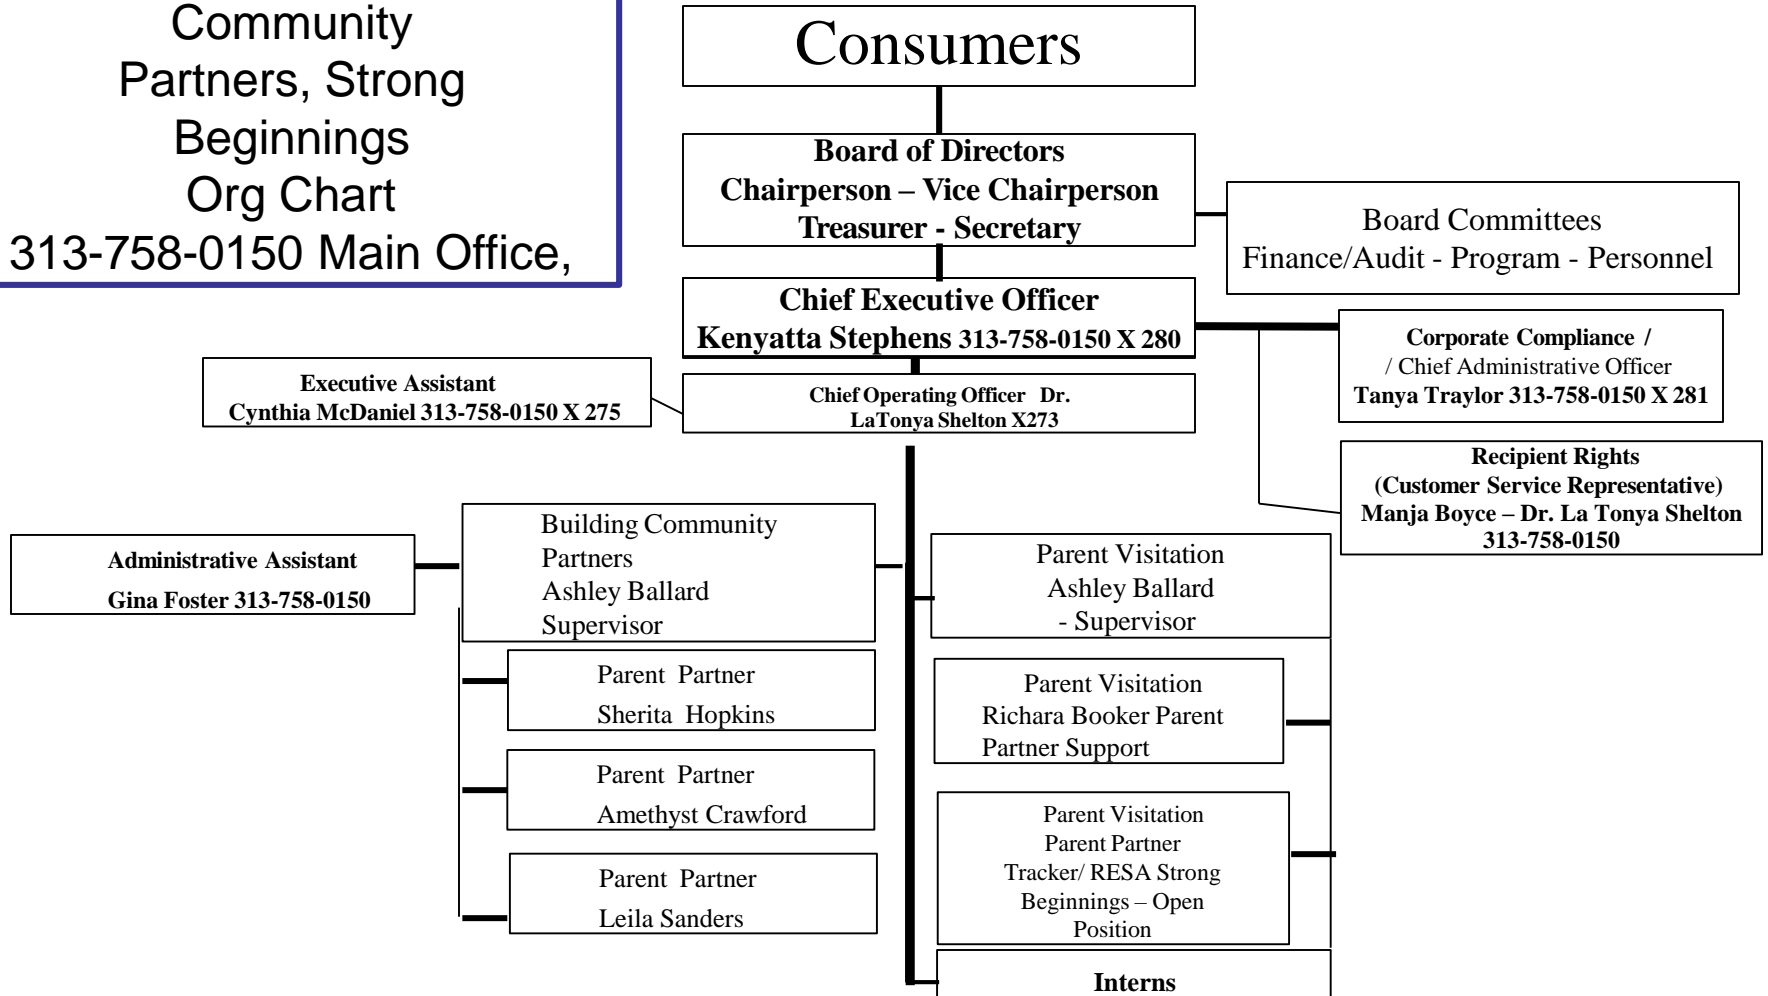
Community Partners, Strong Beginnings Org Chart 313-758-0150 Main Office,

Consumers

Board of Directors
Chairperson – Vice Chairperson
Treasurer - Secretary

Board Committees
Finance/Audit - Program - Personnel

Chief Executive Officer
Kenyatta Stephens 313-758-0150 X 280

Corporate Compliance /
/ Chief Administrative Officer
Tanya Traylor 313-758-0150 X 281

Executive Assistant
Cynthia McDaniel 313-758-0150 X 275

Chief Operating Officer Dr. LaTonya Shelton X273

Recipient Rights
(Customer Service Representative)
Manja Boyce – Dr. La Tonya Shelton
313-758-0150

Administrative Assistant
Gina Foster 313-758-0150

Building Community Partners
Ashley Ballard
Supervisor

Parent Partner
Sherita Hopkins

Parent Partner
Amethyst Crawford

Parent Partner
Leila Sanders

Parent Visitation
Ashley Ballard
- Supervisor

Parent Visitation
Richara Booker Parent Partner Support

Parent Visitation
Parent Partner
Tracker/ RESA Strong Beginnings – Open Position

Interns